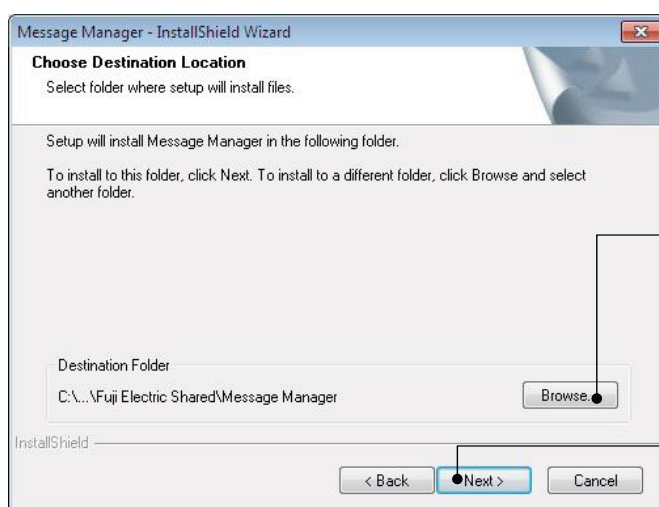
Message Manager - InstallShield Wizard

Choose Destination Location

Select folder where setup will install files.

Setup will install Message Manager in the following folder.

To install to this folder, click Next. To install to a different folder, click Browse and select another folder.

Destination Folder

C:\...\Fuji Electric Shared\Message Manager

Browse...

InstallShield

< Back

Next >

Cancel